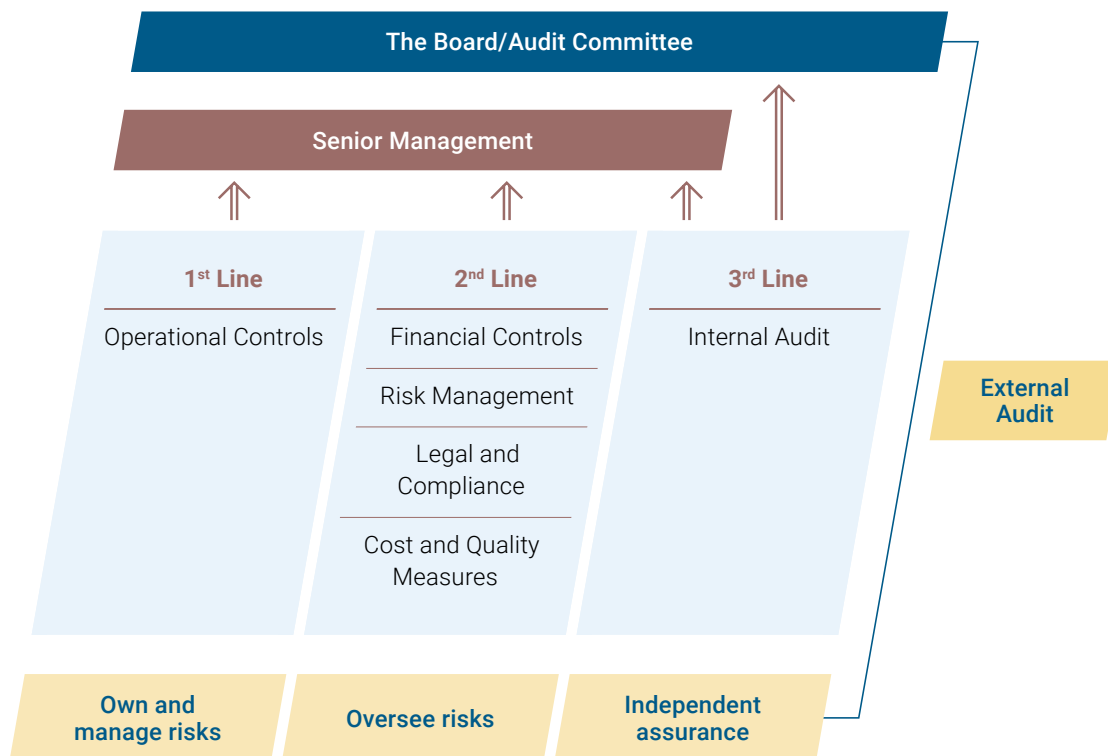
The Board/Audit Committee

Senior Management

1$^{st}$ Line

Operational Controls

2$^{nd}$ Line

Financial Controls

Risk Management

Legal and Compliance

Cost and Quality Measures

3$^{rd}$ Line

Internal Audit

External Audit

Own and manage risks

Oversee risks

Independent assurance